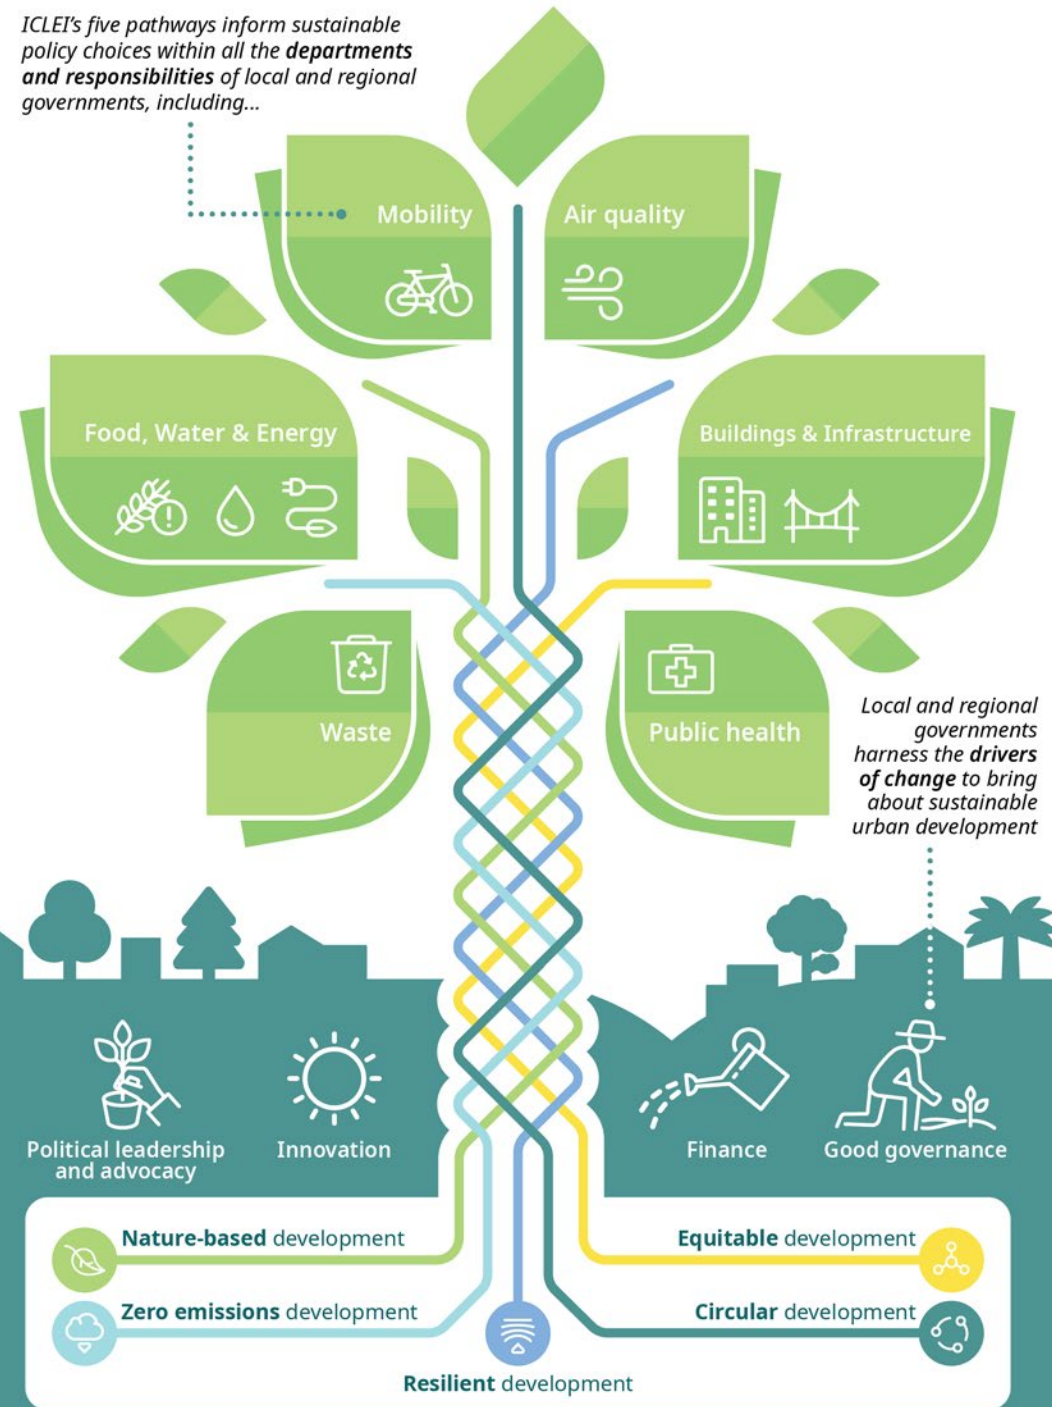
ICLEI's five pathways inform sustainable policy choices within all the **departments and responsibilities** of local and regional governments, including...

Mobility

Air quality

Food, Water & Energy

Buildings & Infrastructure

Waste

Public health

Local and regional governments harness the **drivers of change** to bring about sustainable urban development

Political leadership and advocacy

Innovation

Finance

Good governance

**Nature-based** development

**Equitable** development

**Zero emissions** development

**Circular** development

**Resilient** development